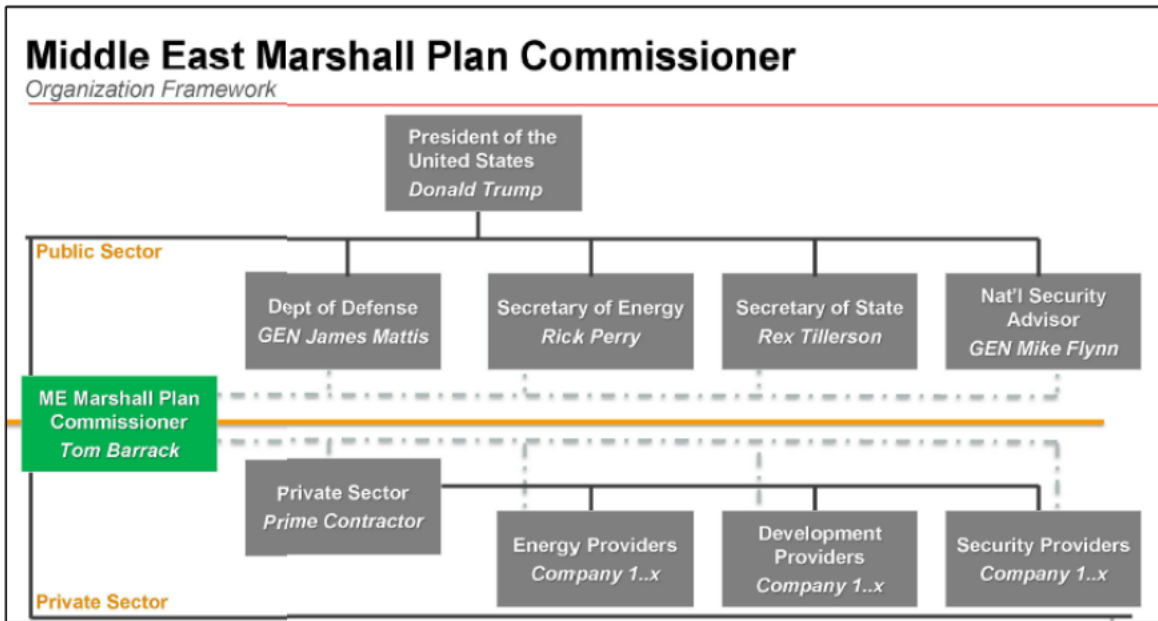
Middle East Marshall Plan Commissioner
Organization Framework

President of the United States
Donald Trump

Public Sector

Dept of Defense
GEN James Mattis

Secretary of Energy
Rick Perry

Secretary of State
Rex Tillerson

Nat'l Security Advisor
GEN Mike Flynn

ME Marshall Plan Commissioner
Tom Barrack

Private Sector
Prime Contractor

Energy Providers
Company 1..x

Development Providers
Company 1..x

Security Providers
Company 1..x

Private Sector